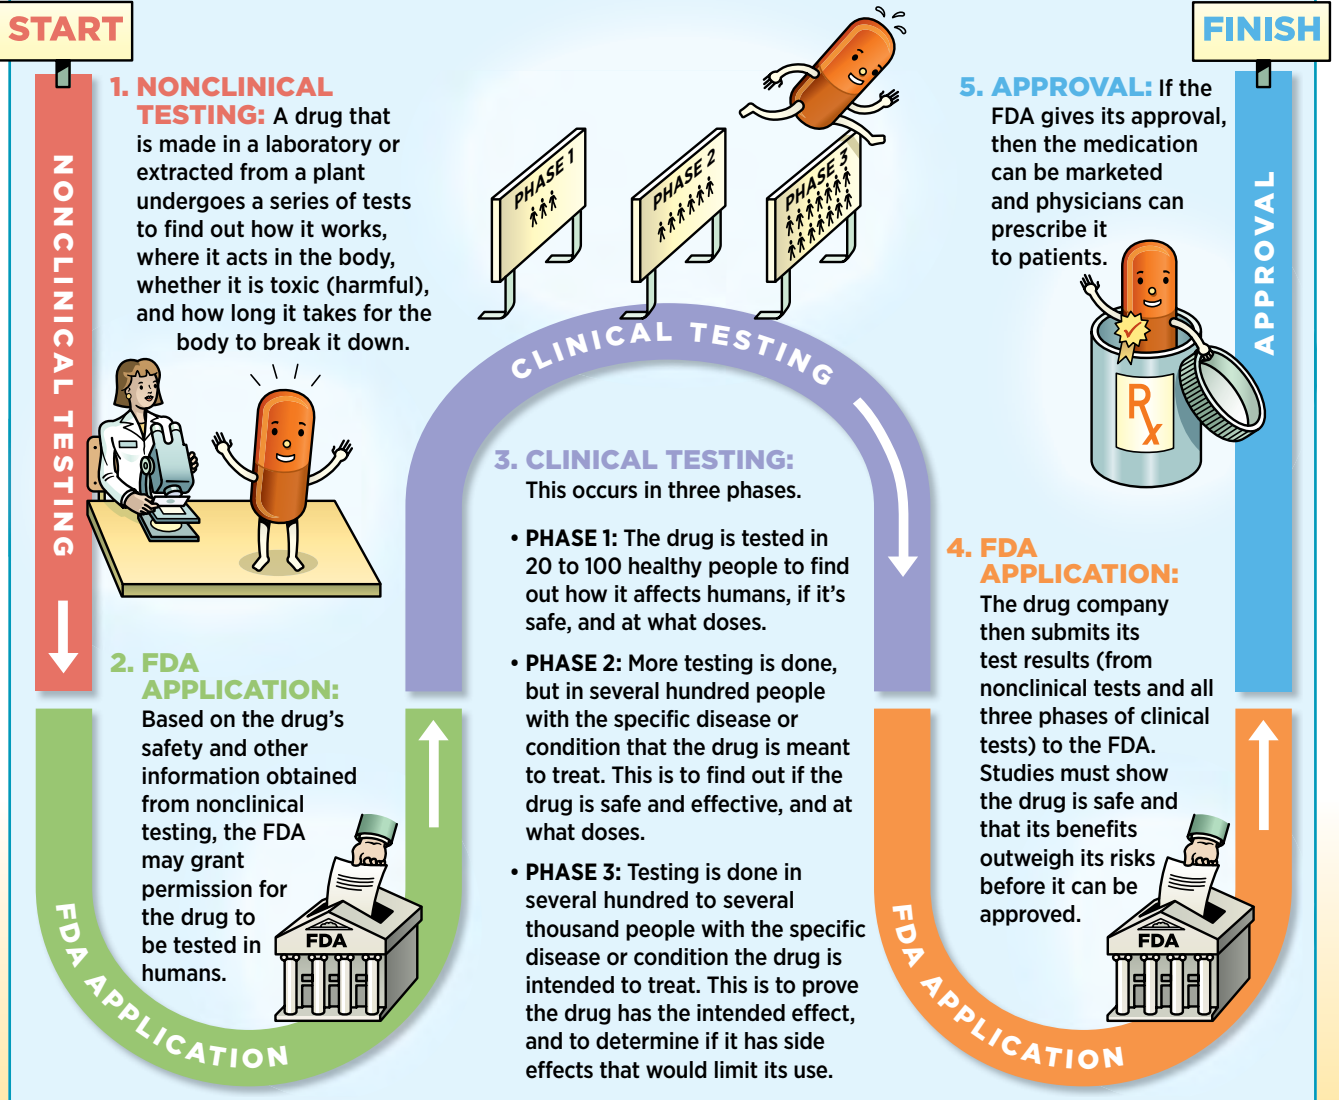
START

NONCLINICAL TESTING

1. NONCLINICAL TESTING: A drug that is made in a laboratory or extracted from a plant undergoes a series of tests to find out how it works, where it acts in the body, whether it is toxic (harmful), and how long it takes for the body to break it down.

PHASE 1

PHASE 2

PHASE 3

CLINICAL TESTING

FINISH

5. APPROVAL: If the FDA gives its approval, then the medication can be marketed and physicians can prescribe it to patients.

APPROVAL

Rx

2. FDA APPLICATION: Based on the drug's safety and other information obtained from nonclinical testing, the FDA may grant permission for the drug to be tested in humans.

FDA

FDA APPLICATION

3. CLINICAL TESTING: This occurs in three phases.

• PHASE 1: The drug is tested in 20 to 100 healthy people to find out how it affects humans, if it's safe, and at what doses.

• PHASE 2: More testing is done, but in several hundred people with the specific disease or condition that the drug is meant to treat. This is to find out if the drug is safe and effective, and at what doses.

• PHASE 3: Testing is done in several hundred to several thousand people with the specific disease or condition the drug is intended to treat. This is to prove the drug has the intended effect, and to determine if it has side effects that would limit its use.

4. FDA APPLICATION: The drug company then submits its test results (from nonclinical tests and all three phases of clinical tests) to the FDA. Studies must show the drug is safe and that its benefits outweigh its risks before it can be approved.

FDA

FDA APPLICATION